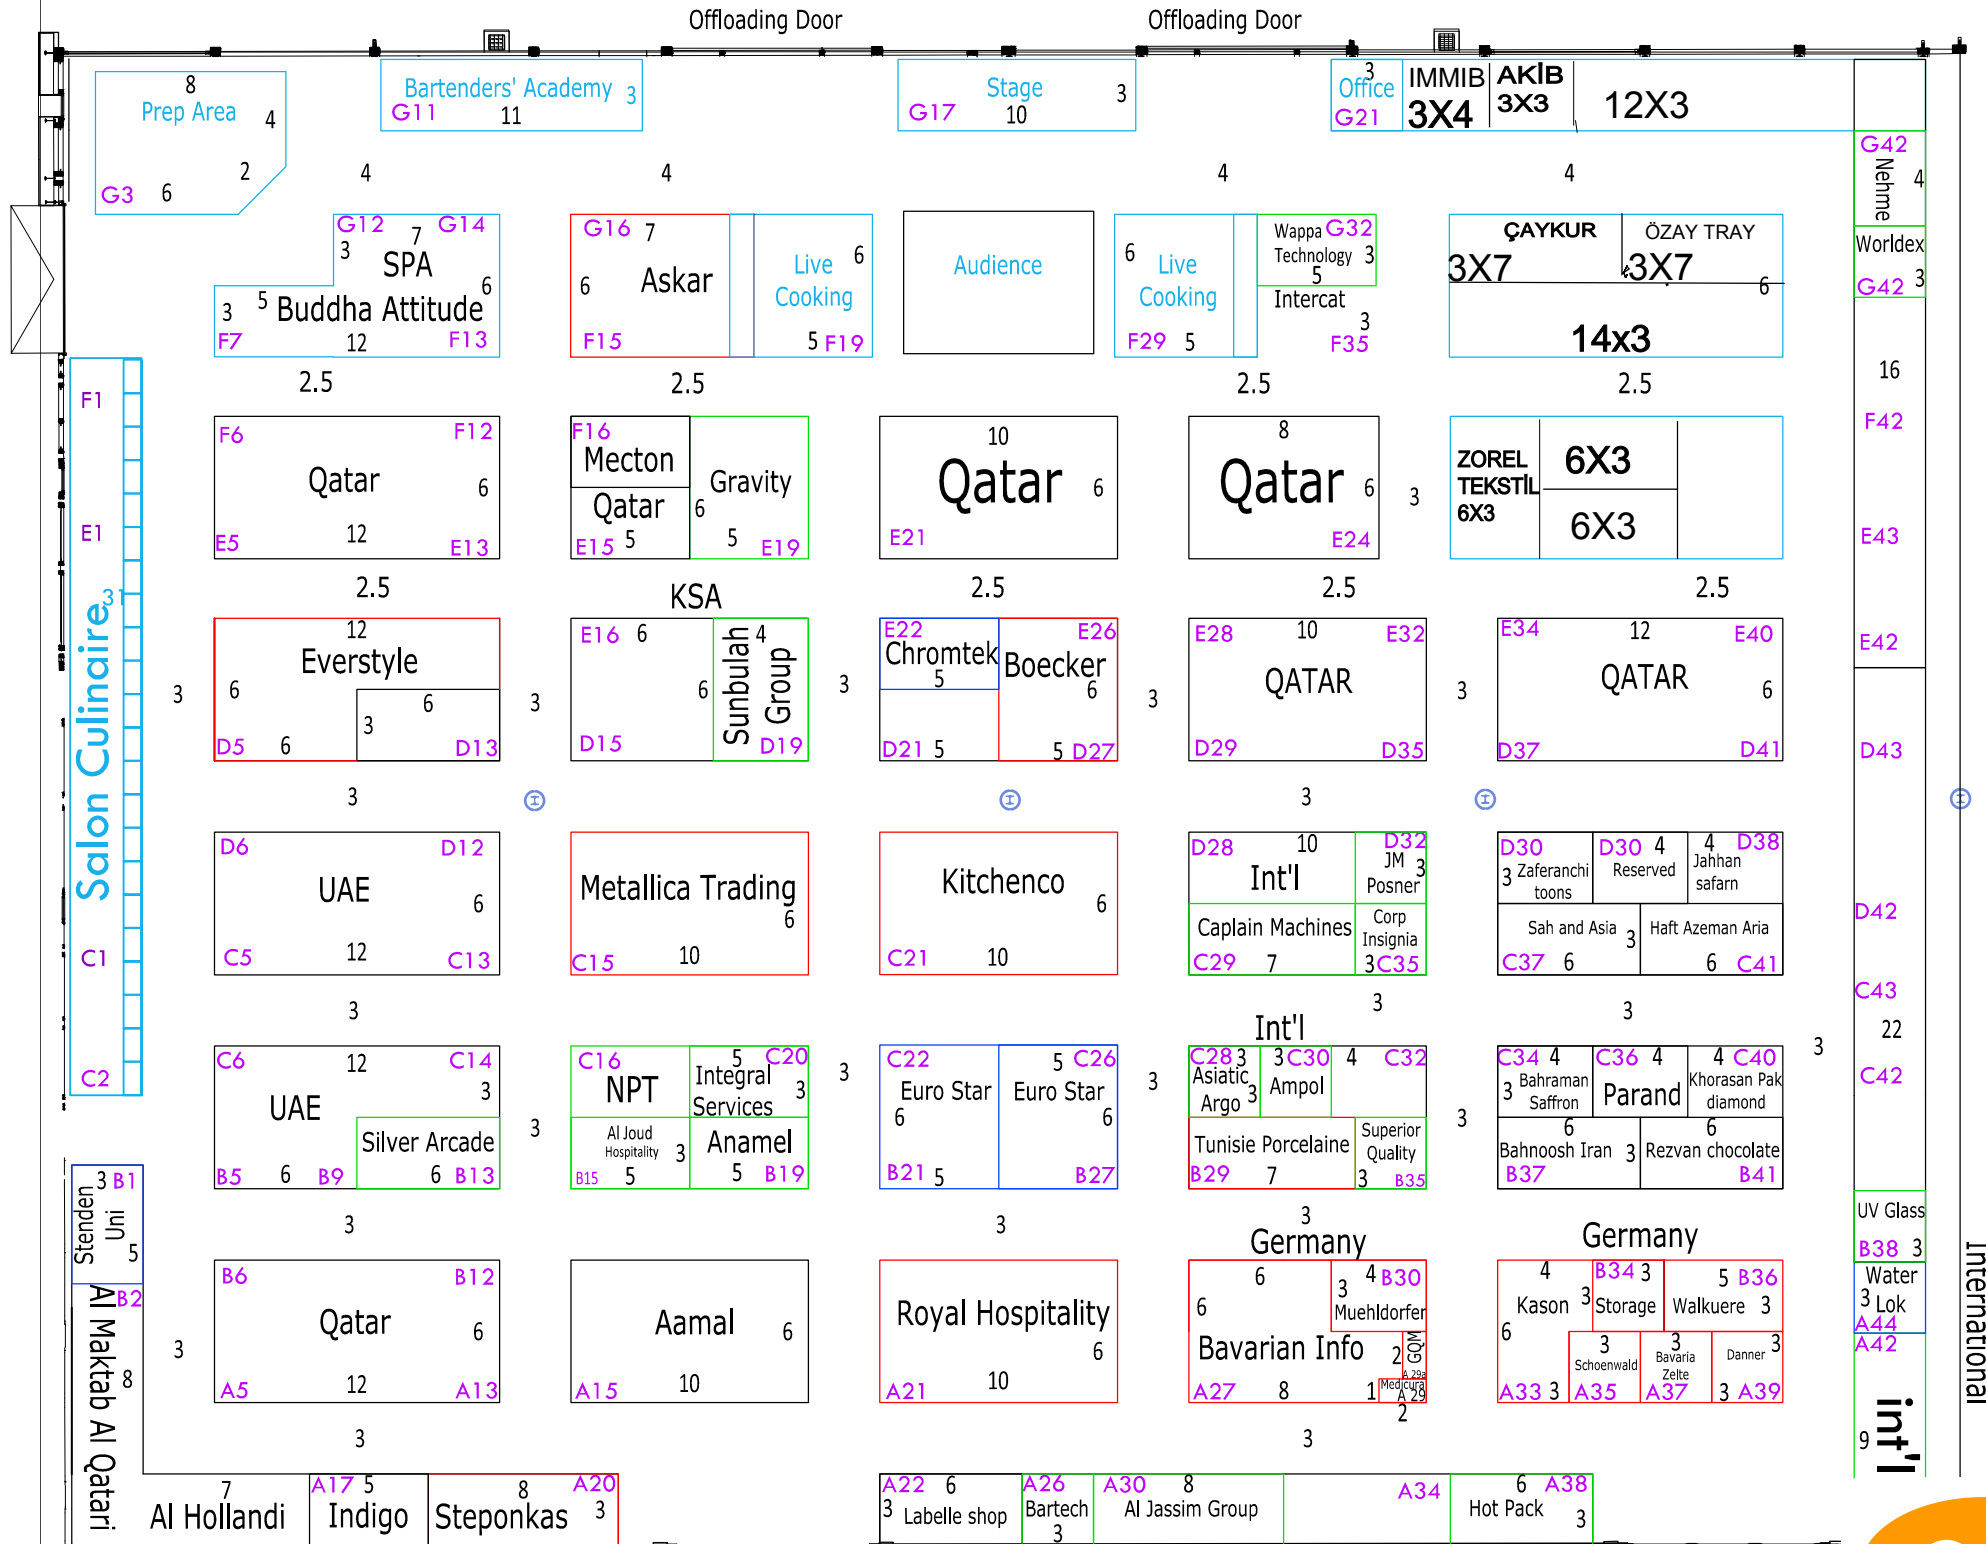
Offloading Door
Offloading Door

8
Prep Area
4
2
G3 6

Bartenders' Academy 3
G11 11

Stage 3
G17 10

3
Office
G21
IMMIB
3X4
AKIB
3X3
12X3

G42
Nehme
4
Worldex
G42 3

4
4
4
4

G12 G14
7
3 SPA
6
3 5 Buddha Attitude
F7 12 F13

G16 7
6 Askar
F15

Live Cooking
6
5 F19

Audience

6 Live Cooking
F29 5

Wappa G32
Technology 3
5
Intercat
3
F35

ÇAYKUR
ÖZAY TRAY
3X7
3X7
6
14x3

16
F42

2.5
2.5
2.5
2.5

F1
F6 F12
Qatar 6
E5 12 E13

F16
Mecton
Gravity
Qatar
6
E15 5
5 E19

10
Qatar 6
E21

8
Qatar 6
3
E24

ZOREL TEKSTİL 6X3
6X3
6X3

E1
E43

2.5
KSA
2.5
2.5
2.5

31
Salon Culinaire

12
Everstyle
3
6
6
3
D5 6
D13

3
E16 6
4
6
Sunbulah Group
D15
D19

3
E22
Chromtek
5
E26
Boeckler
6
D21 5
5 D27

3
E28 10 E32
QATAR
D29 D35

3
E34 12 E40
QATAR 6
D37 D41

E42
D43

3
3

D6 D12
UAE 6
C5 12 C13

Metallica Trading 6
C15 10

Kitchenco 6
C21 10

D28 10
Int'l
D32 JM Posner 3
Caplain Machines
Corp Insignia
C29 7
3C35

D30
3 Zaferanchi toons
D30 4 Reserved
4 D38 Jahhan safarn
Sah and Asia 3
Haft Azeman Aria
C37 6
6 C41

D42
C1

3
3
Int'l
3
C43
22

C2
C6 12 C14
3
UAE
Silver Arcade
B5 6 B9
6 B13

3
C16
NPT
5 C20
Integral Services 3
Al Joud Hospitality 3
Anamel
B15 5
5 B19

3
C22
Euro Star
6
5 C26
Euro Star 6
B21 5
B27

3
C28 3
Asiatic Argo 3
3C30
Ampol
4 C32
Tunisie Porcelaine
Superior Quality
B29 7
3 B35

3
C34 4
3 Bahraman Saffron
C36 4
Parand
4 C40
Khorasan Pak diamond
6
Bahnoosh Iran 3
Rezvan chocolate
B37
B41

3
C42

3 B1
Stenden Uni
5
B2
Al Maktab Al Qatari
8

3
3
3
3
Germany
Germany

UV Glass
B38 3
Water
3 Lok
A44
A42

3
B6 B12
Qatar 6
A5 12 A13

Aamal 6
A15 10

Royal Hospitality 6
A21 10

6
4 B30
3
6
Muehldorfer
Bavarian Info
2
GQM
A27 8
1
A 29a
Medicura
A 28
2

4
Kason
3
6
B34 3
Storage
5 B36
Walkuere 3
3 Schoenwald
3 Bavaria Zelte
Danner 3
A33 3
A35
A37
3 A39

9
Int'l
International

3
3
3

7
Al Hollandi
A17 5
Indigo
8 A20
Steponkas 3

A22 6
3 Labelle shop
A26
Bartech
3
A30 8
Al Jassim Group
A34
6 A38
Hot Pack
3